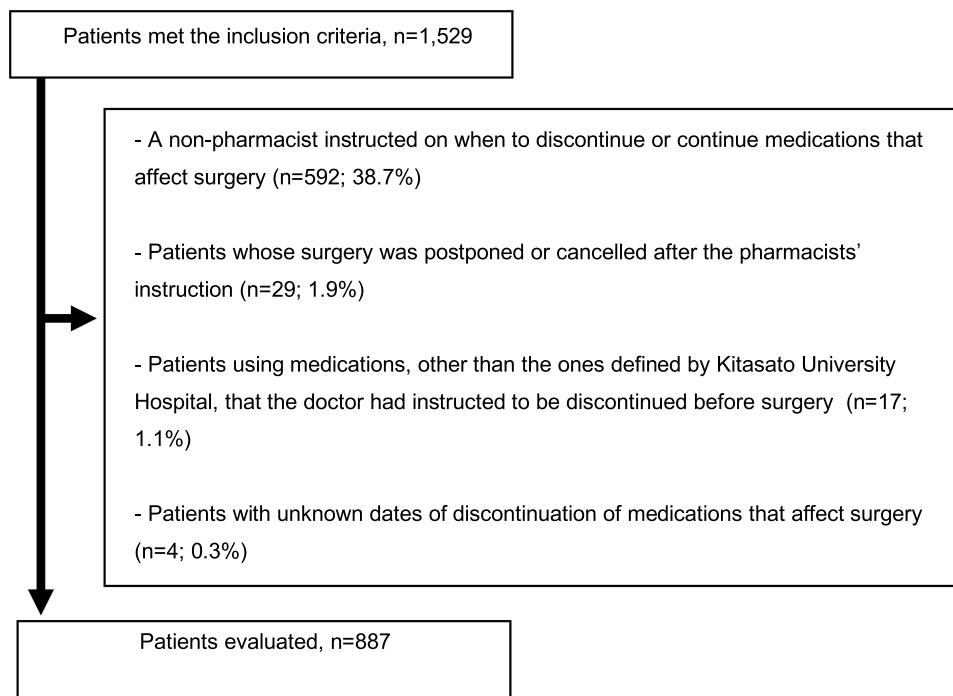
Patients met the inclusion criteria, n=1,529

- A non-pharmacist instructed on when to discontinue or continue medications that affect surgery (n=592; 38.7%)

- Patients whose surgery was postponed or cancelled after the pharmacists' instruction (n=29; 1.9%)

- Patients using medications, other than the ones defined by Kitasato University Hospital, that the doctor had instructed to be discontinued before surgery (n=17; 1.1%)

- Patients with unknown dates of discontinuation of medications that affect surgery (n=4; 0.3%)

Patients evaluated, n=887